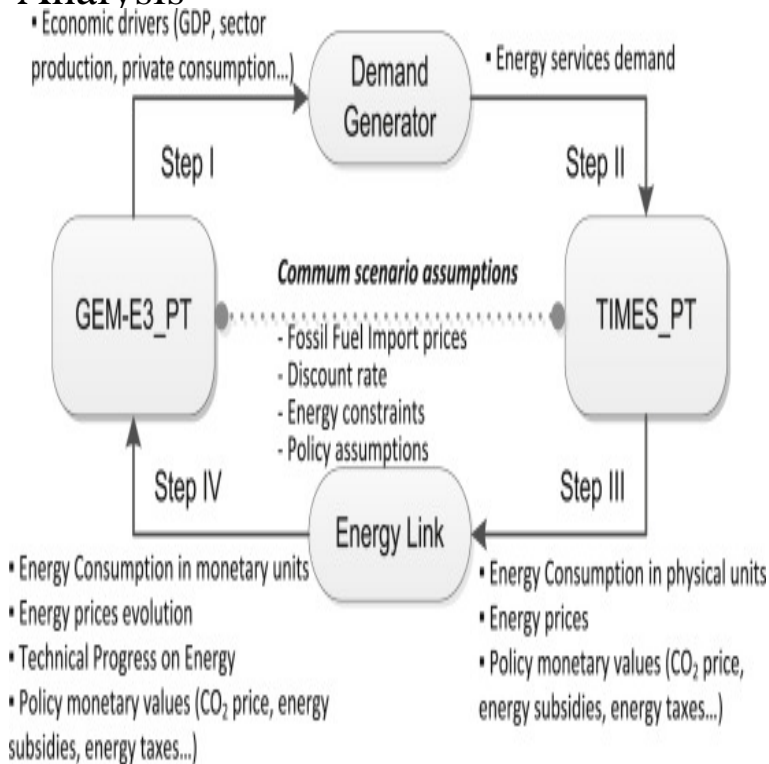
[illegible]

• Economic drivers (GDP, sector production, private consumption...)

Demand Generator

• Energy services demand

Step I

Step II

GEM-E3_PT

Commum scenario assumptions

TIMES_PT

- Fossil Fuel Import prices
- Discount rate
- Energy constraints
- Policy assumptions

Step IV

Step III

Energy Link

• Energy Consumption in monetary units
• Energy prices evolution
• Technical Progress on Energy
• Policy monetary values ($CO_2$ price, energy subsidies, energy taxes...)

• Energy Consumption in physical units
• Energy prices
• Policy monetary values ($CO_2$ price, energy subsidies, energy taxes...)